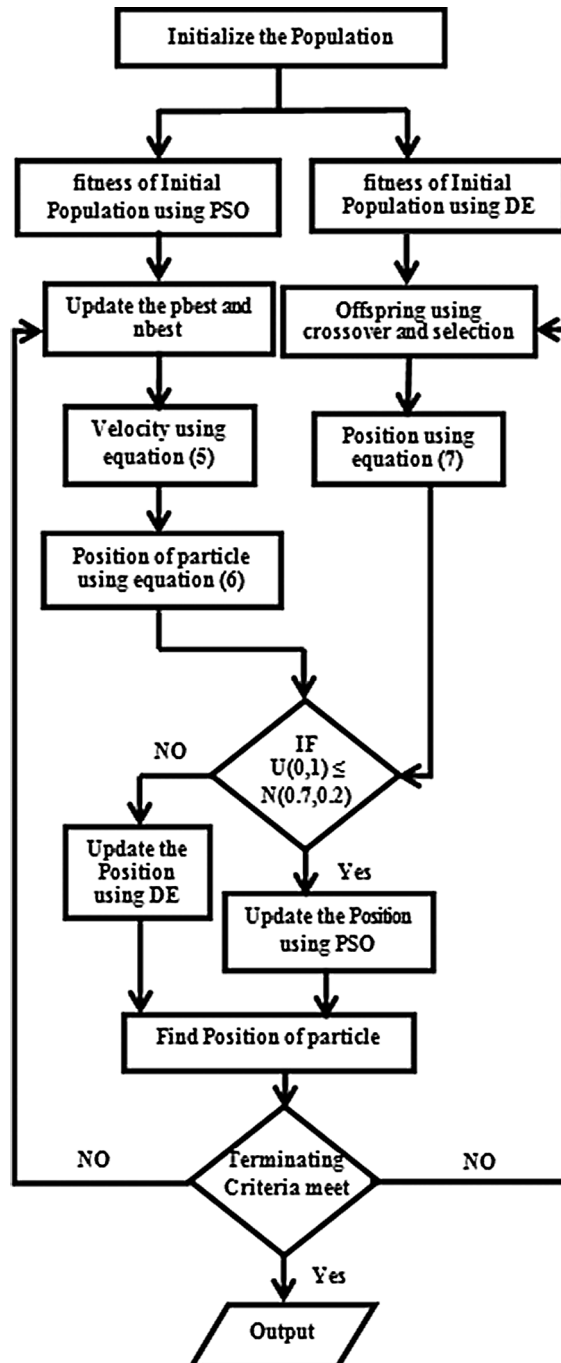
Initialize the Population

fitness of Initial Population using PSO

fitness of Initial Population using DE

Update the pbest and nbest

Offspring using crossover and selection

Velocity using equation (5)

Position using equation (7)

Position of particle using equation (6)

IF $U(0,1) \leq N(0.7,0.2)$

NO

Update the Position using DE

Yes

Update the Position using PSO

Find Position of particle

NO

Terminating Criteria meet

NO

Yes

Output